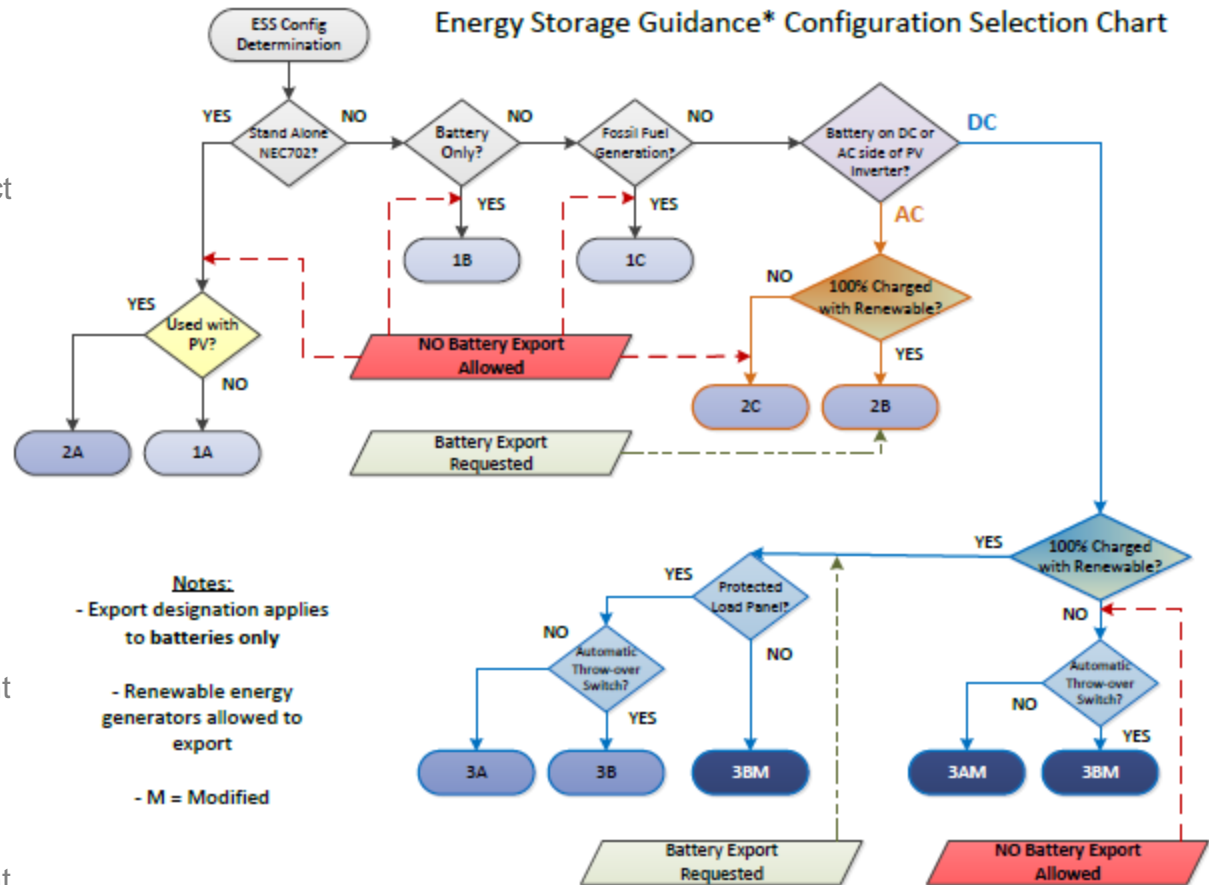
ESS Config Determination

Energy Storage Guidance* Configuration Selection Chart

YES
Stand Alone NEC702?
NO
Battery Only?
NO
Fossil Fuel Generation?
NO
Battery on DC or AC side of PV Inverter?
DC

YES
1B
YES
1C
AC

NO
100% Charged with Renewable?

YES
Used with PV?
NO
NO Battery Export Allowed
YES

2A
1A
2C
2B

Battery Export Requested

YES
100% Charged with Renewable?

Notes:
- Export designation applies to batteries only

- Renewable energy generators allowed to export

- M = Modified

YES
Protected Load Panel?
NO
Automatic Throw-over Switch?
NO
YES
NO
Automatic Throw-over Switch?
NO
YES

3A
3B
3BM
3AM
3BM

Battery Export Requested
NO Battery Export Allowed